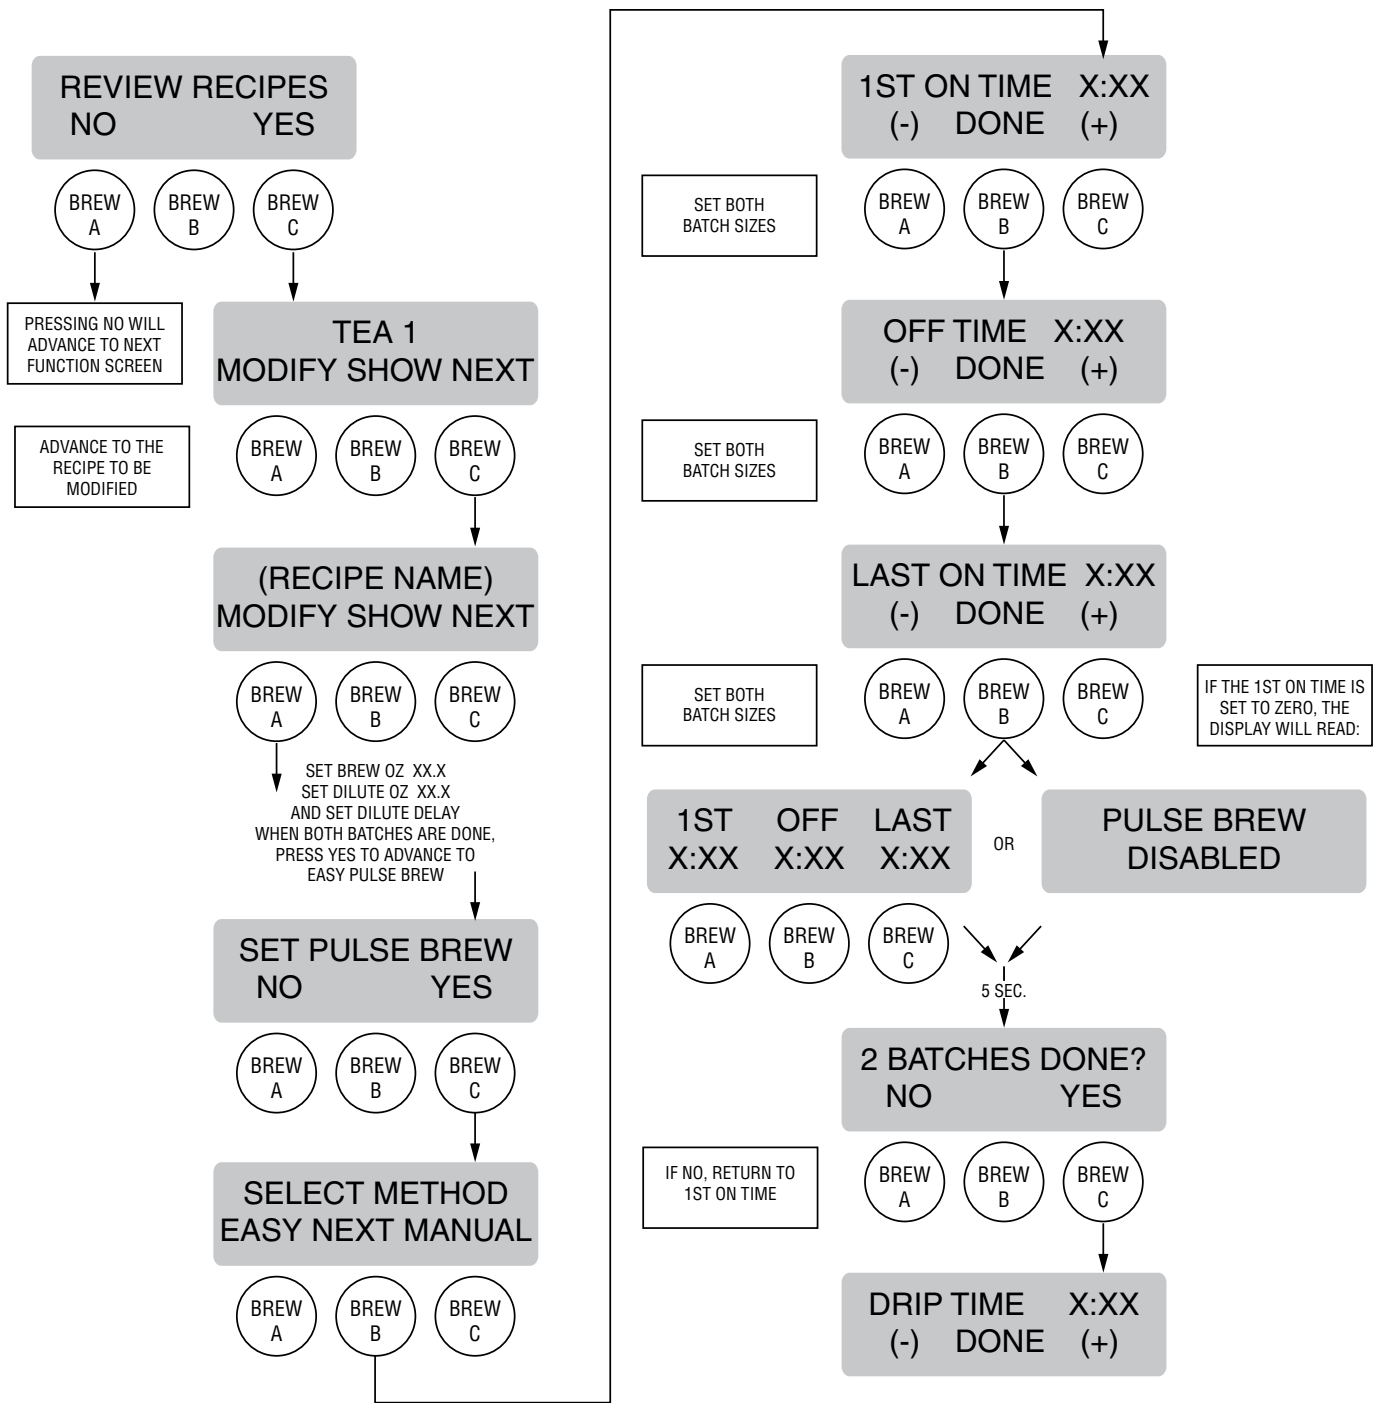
REVIEW RECIPES
NO YES

BREW A BREW B BREW C

PRESSING NO WILL ADVANCE TO NEXT FUNCTION SCREEN

TEA 1
MODIFY SHOW NEXT

ADVANCE TO THE RECIPE TO BE MODIFIED

BREW A BREW B BREW C

(RECIPE NAME)
MODIFY SHOW NEXT

BREW A BREW B BREW C

SET BREW OZ XX.X
SET DILUTE OZ XX.X
AND SET DILUTE DELAY
WHEN BOTH BATCHES ARE DONE, PRESS YES TO ADVANCE TO EASY PULSE BREW

SET PULSE BREW
NO YES

BREW A BREW B BREW C

SELECT METHOD
EASY NEXT MANUAL

BREW A BREW B BREW C

1ST ON TIME X:XX
(-) DONE (+)

SET BOTH BATCH SIZES

BREW A BREW B BREW C

OFF TIME X:XX
(-) DONE (+)

SET BOTH BATCH SIZES

BREW A BREW B BREW C

LAST ON TIME X:XX
(-) DONE (+)

SET BOTH BATCH SIZES

BREW A BREW B BREW C

IF THE 1ST ON TIME IS SET TO ZERO, THE DISPLAY WILL READ:

1ST OFF LAST
X:XX X:XX X:XX

OR

PULSE BREW
DISABLED

BREW A BREW B BREW C

5 SEC.

2 BATCHES DONE?
NO YES

IF NO, RETURN TO 1ST ON TIME

BREW A BREW B BREW C

DRIP TIME X:XX
(-) DONE (+)